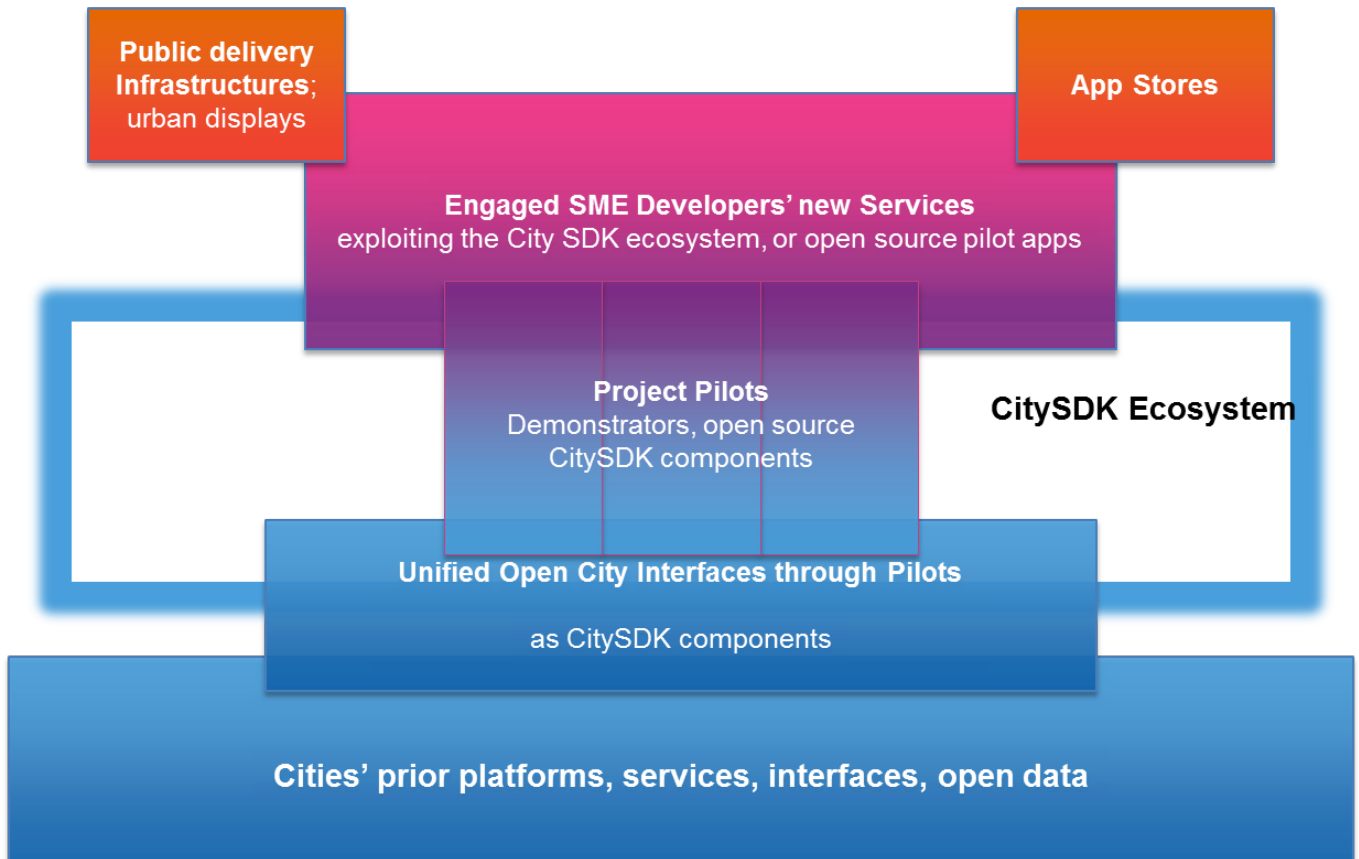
Public delivery Infrastructures; urban displays

App Stores

Engaged SME Developers’ new Services
exploiting the City SDK ecosystem, or open source pilot apps

Project Pilots
Demonstrators, open source CitySDK components

CitySDK Ecosystem

Unified Open City Interfaces through Pilots

as CitySDK components

Cities’ prior platforms, services, interfaces, open data